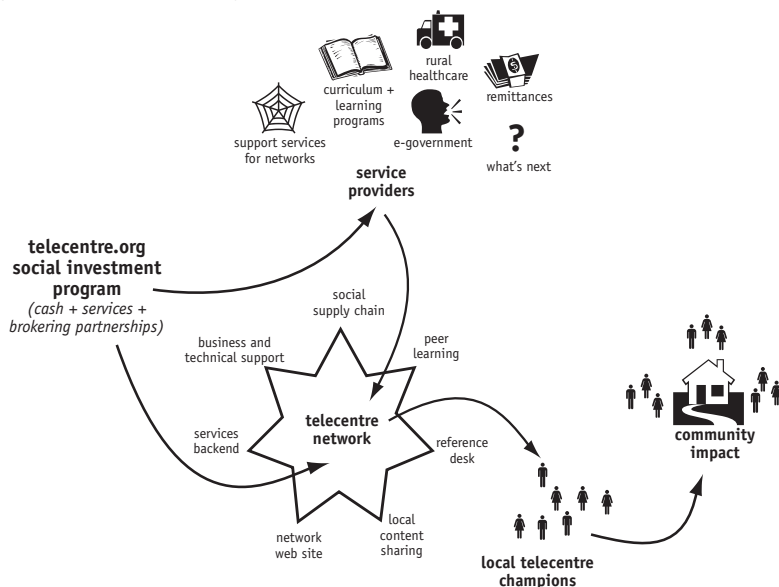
curriculum + learning programs

rural healthcare

remittances

support services for networks

e-government

?

what's next

service providers

telecentre.org social investment program

(cash + services + brokering partnerships)

social supply chain

business and technical support

peer learning

telecentre network

services backend

reference desk

network web site

local content sharing

community impact

local telecentre champions